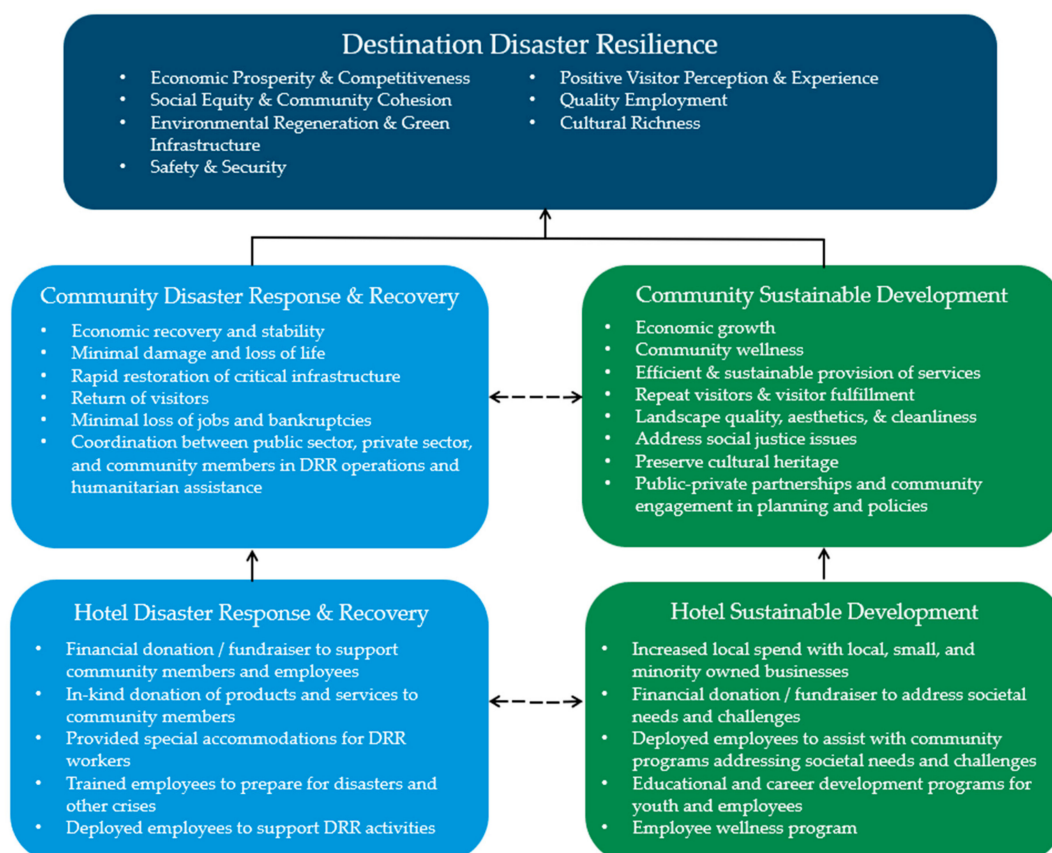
Destination Disaster Resilience

- Economic Prosperity & Competitiveness
- Social Equity & Community Cohesion
- Environmental Regeneration & Green Infrastructure
- Safety & Security
- Positive Visitor Perception & Experience
- Quality Employment
- Cultural Richness

Community Disaster Response & Recovery

- Economic recovery and stability
- Minimal damage and loss of life
- Rapid restoration of critical infrastructure
- Return of visitors
- Minimal loss of jobs and bankruptcies
- Coordination between public sector, private sector, and community members in DRR operations and humanitarian assistance

Community Sustainable Development

- Economic growth
- Community wellness
- Efficient & sustainable provision of services
- Repeat visitors & visitor fulfillment
- Landscape quality, aesthetics, & cleanliness
- Address social justice issues
- Preserve cultural heritage
- Public-private partnerships and community engagement in planning and policies

Hotel Disaster Response & Recovery

- Financial donation / fundraiser to support community members and employees
- In-kind donation of products and services to community members
- Provided special accommodations for DRR workers
- Trained employees to prepare for disasters and other crises
- Deployed employees to support DRR activities

Hotel Sustainable Development

- Increased local spend with local, small, and minority owned businesses
- Financial donation / fundraiser to address societal needs and challenges
- Deployed employees to assist with community programs addressing societal needs and challenges
- Educational and career development programs for youth and employees
- Employee wellness program